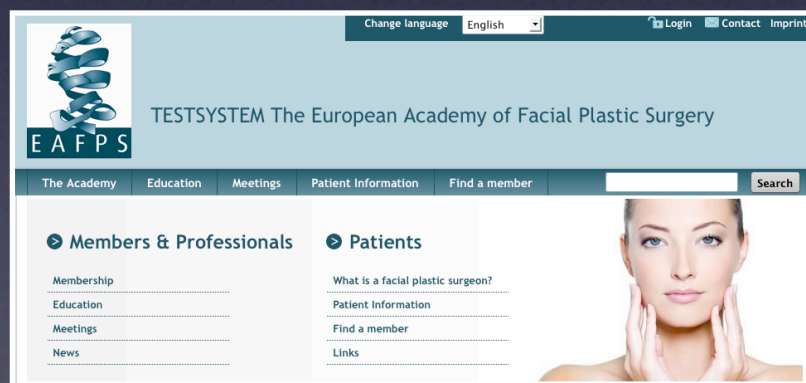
Change language English

Login Contact Imprint

E A F P S

TESTSYSTEM The European Academy of Facial Plastic Surgery

The Academy Education Meetings Patient Information Find a member

Search

Members & Professionals

Membership
Education
Meetings
News

Patients

What is a facial plastic surgeon?
Patient Information
Find a member
Links